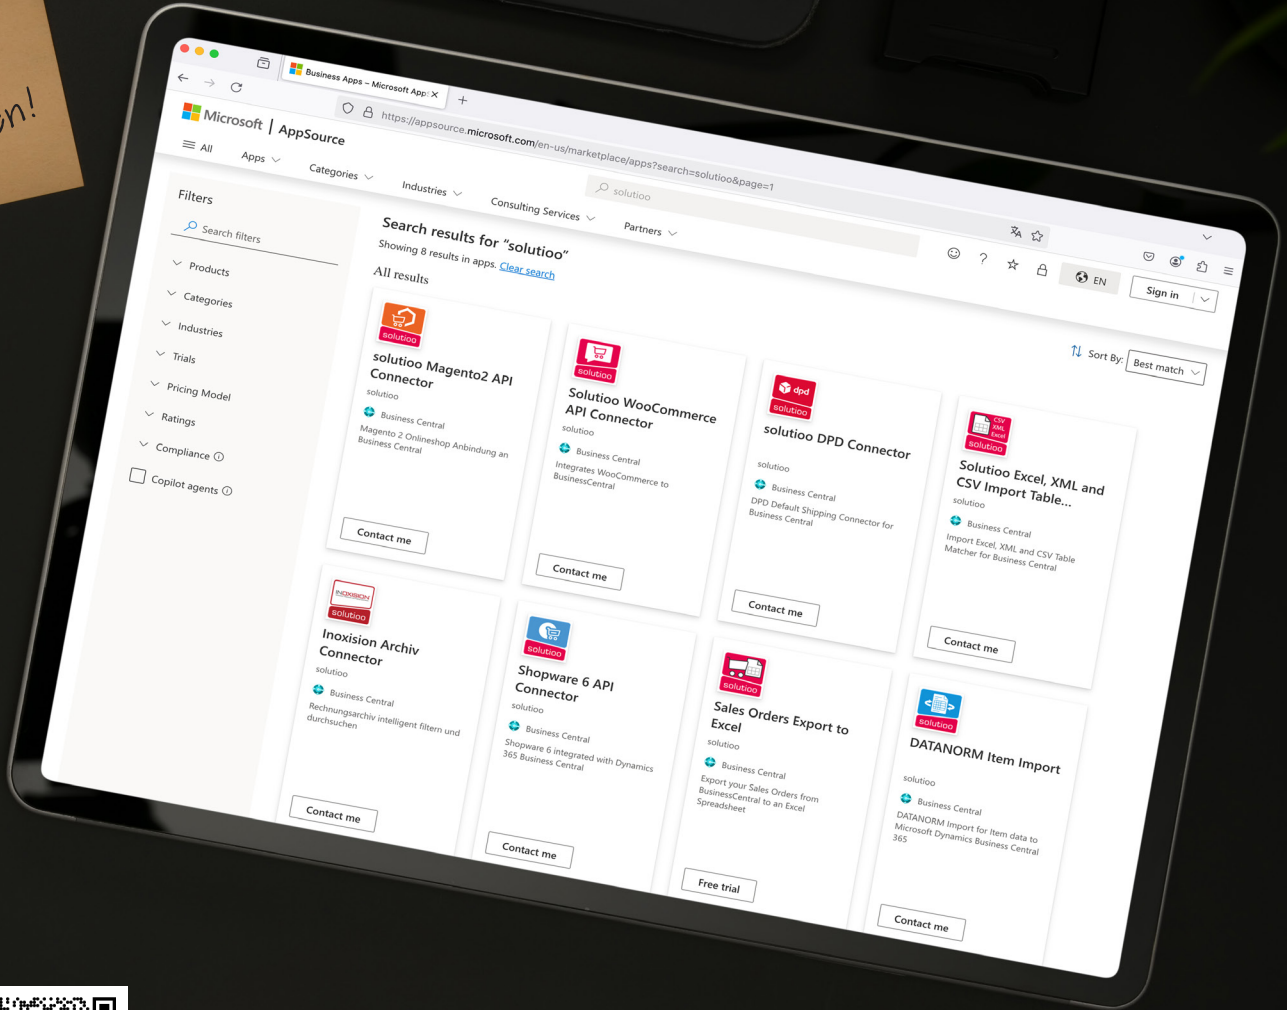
on!

Business Apps – Microsoft App:

https://appsource.microsoft.com/en-us/marketplace/apps?search=solutioo&page=1

Microsoft | AppSource

All Apps Categories Industries Consulting Services Partners

solutioo

EN Sign in

Filters

Search filters

Products

Categories

Industries

Trials

Pricing Model

Ratings

Compliance

Copilot agents

Search results for "solutioo"

Showing 8 results in apps. Clear search

All results

Sort By: Best match

solutioo

solutioo Magento2 API Connector
solutioo
Business Central
Magento 2 Onlineshop Anbindung an Business Central
Contact me

solutioo

Solutioo WooCommerce API Connector
solutioo
Business Central
Integrates WooCommerce to BusinessCentral
Contact me

dpd solutioo

solutioo DPD Connector
solutioo
Business Central
DPD Default Shipping Connector for Business Central
Contact me

CSV XML Excel solutioo

Solutioo Excel, XML and CSV Import Table...
solutioo
Business Central
Import Excel, XML and CSV Table Matcher for Business Central
Contact me

INOXISION solutioo

Inoxision Archiv Connector
solutioo
Business Central
Rechnungsarchiv intelligent filtern und durchsuchen
Contact me

solutioo

Shopware 6 API Connector
solutioo
Business Central
Shopware 6 integrated with Dynamics 365 Business Central
Contact me

solutioo

Sales Orders Export to Excel
solutioo
Business Central
Export your Sales Orders from BusinessCentral to an Excel Spreadsheet
Free trial

solutioo

DATANORM Item Import
solutioo
Business Central
DATANORM Import for Item data to Microsoft Dynamics Business Central 365
Contact me